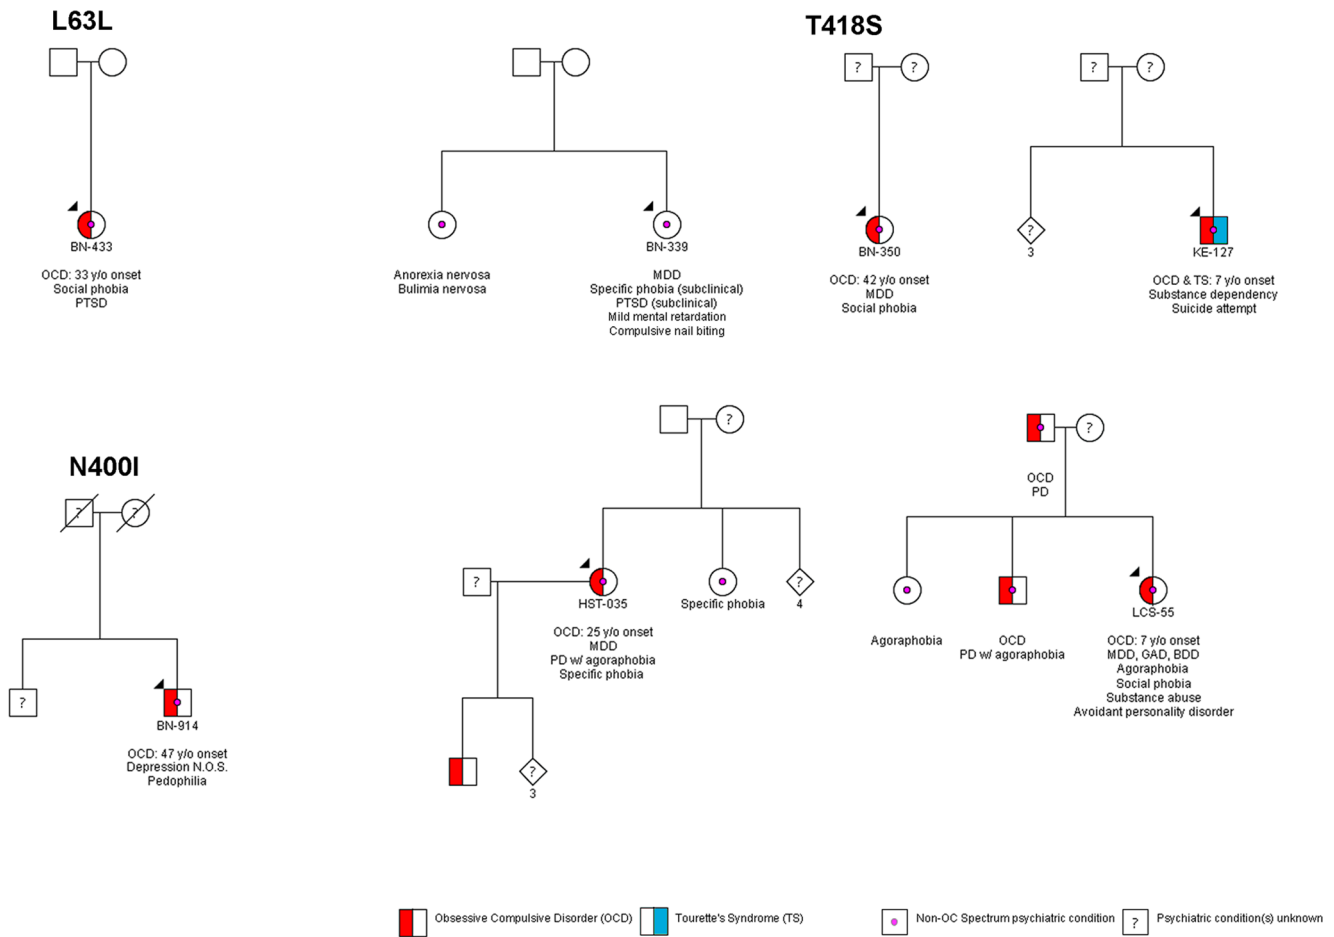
L63L

BN-433

OCD: 33 y/o onset
Social phobia
PTSD

Anorexia nervosa
Bulimia nervosa

BN-339

MDD
Specific phobia (subclinical)
PTSD (subclinical)
Mild mental retardation
Compulsive nail biting

T418S

?

?

BN-350

OCD: 42 y/o onset
MDD
Social phobia

?

?

?
3

KE-127

OCD & TS: 7 y/o onset
Substance dependency
Suicide attempt

N400I

?

?

?

BN-914

OCD: 47 y/o onset
Depression N.O.S.
Pedophilia

?

?

HST-035

OCD: 25 y/o onset
MDD
PD w/ agoraphobia
Specific phobia

Specific phobia

?
4

?
3

?

OCD
PD

Agoraphobia

OCD
PD w/ agoraphobia

LCS-55

OCD: 7 y/o onset
MDD, GAD, BDD
Agoraphobia
Social phobia
Substance abuse
Avoidant personality disorder

Obsessive Compulsive Disorder (OCD)
Tourette's Syndrome (TS)
Non-OC Spectrum psychiatric condition
?
Psychiatric condition(s) unknown